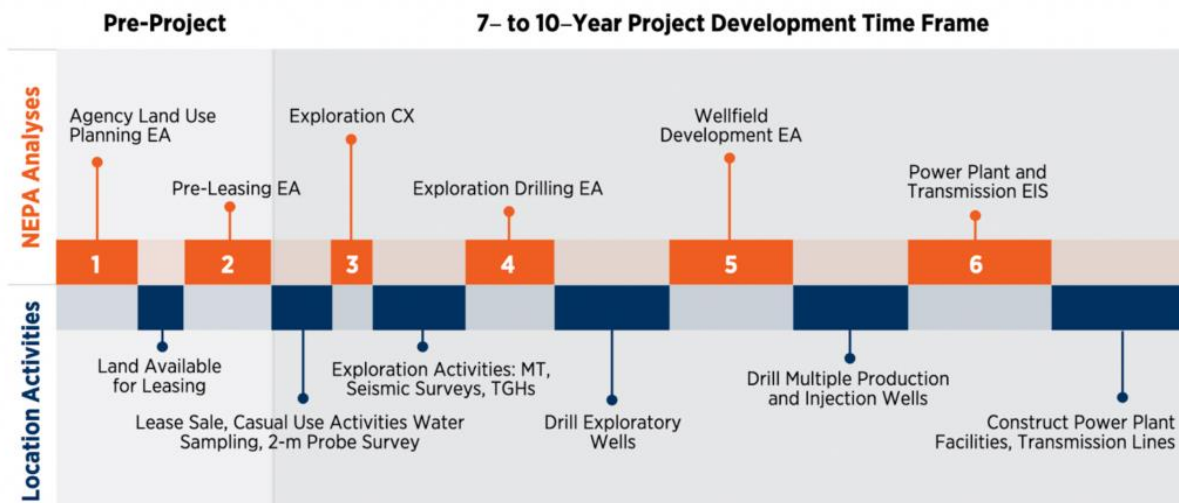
Pre-Project

7– to 10–Year Project Development Time Frame

NEPA Analyses

Agency Land Use Planning EA

Pre-Leasing EA

Exploration CX

Exploration Drilling EA

Wellfield Development EA

Power Plant and Transmission EIS

1

2

3

4

5

6

Location Activities

Land Available for Leasing

Lease Sale, Casual Use Activities Water Sampling, 2-m Probe Survey

Exploration Activities: MT, Seismic Surveys, TGHs

Drill Exploratory Wells

Drill Multiple Production and Injection Wells

Construct Power Plant Facilities, Transmission Lines